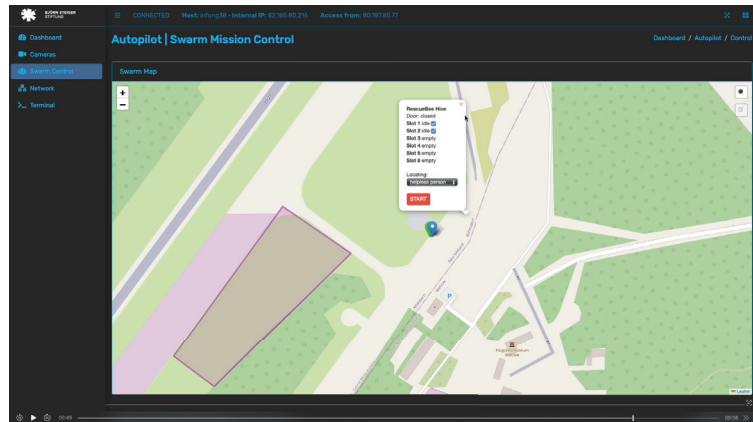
BJÖRN STEIGER STIFTUNG

CONNECTED Host: inhvng58 • Internal IP: 62.165.60.216 Access from: 80.187.85.77

Dashboard
Cameras
Swarm Control
Network
Terminal

Autopilot | Swarm Mission Control

Dashboard / Autopilot / Control

Swarm Map

+
−

RescueBee Hive
Door: closed
Slot 1 idle
Slot 2 idle
Slot 3 empty
Slot 4 empty
Slot 5 empty
Slot 6 empty

Locating:
helpless person

START

P

Leaflet

00:49

00:56